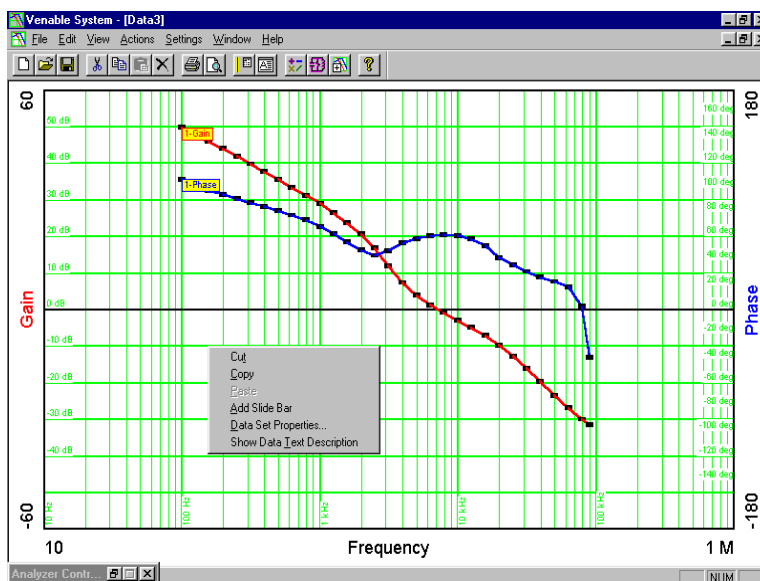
Venable System - [Data3]

File Edit View Actions Settings Window Help

60

180

50 dB
40 dB
30 dB
20 dB
10 dB
0 dB
-10 dB
-20 dB
-30 dB
-40 dB

160 deg
140 deg
120 deg
100 deg
80 deg
60 deg
40 deg
20 deg
0 deg
-20 deg
-40 deg
-60 deg
-80 deg
-100 deg
-120 deg
-140 deg

1-Gain
1-Phase

Gain

Phase

Cut
Copy
Paste
Add Slide Bar
Data Set Properties...
Show Data Text Description

10 Hz
100 Hz
1 kHz
10 kHz
100 kHz

-60

-180

10

Frequency

1 M

Analyzer Contr...

NUM